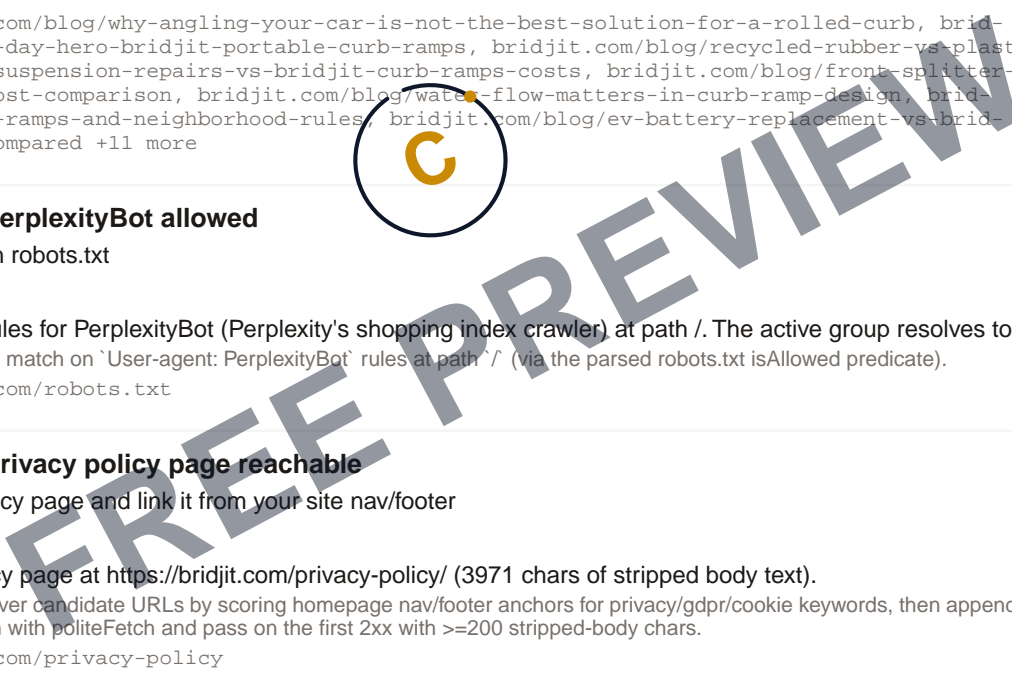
com/blog/why-angling-your-car-is-not-the-best-solution-for-a-rolled-curb, brid-day-hero-bridjit-portable-curb-ramps, bridjit.com/blog/recycled-rubber-vs-plast suspension-repairs-vs-bridjit-curb-ramps-costs, bridjit.com/blog/front-splitter ost-comparison, bridjit.com/blog/water-flow-matters-in-curb-ramp-design, brid-ramps-and-neighborhood-rules, bridjit.com/blog/ev-battery-replacement-vs-brid-ompared +11 more

C

erplexityBot allowed

n robots.txt

ules for PerplexityBot (Perplexity's shopping index crawler) at path /. The active group resolves to match on `User-agent: PerplexityBot` rules at path `/` (via the parsed robots.txt isAllowed predicate).

com/robots.txt

rivacy policy page reachable

cy page and link it from your site nav/footer

y page at https://bridjit.com/privacy-policy/ (3971 chars of stripped body text).

ver candidate URLs by scoring homepage nav/footer anchors for privacy/gdpr/cookie keywords, then append with politeFetch and pass on the first 2xx with >=200 stripped-body chars.

com/privacy-policy

FREE PREVIEW